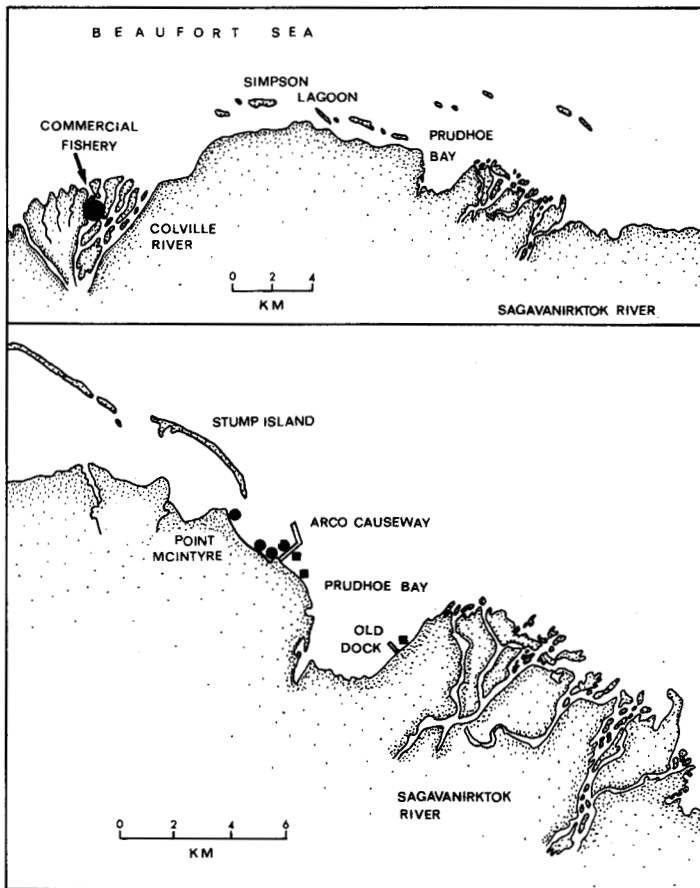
B E A U F O R T   S E A

SIMPSON

LAGOON

COMMERCIAL FISHERY

PRUDHOE BAY

COLVILLE RIVER

0 2 4

KM

SAGAVANIRKTOK RIVER

STUMP ISLAND

ARCO CAUSEWAY

POINT MCINTYRE

PRUDHOE BAY

OLD DOCK

SAGAVANIRKTOK RIVER

0 2 4 6

KM